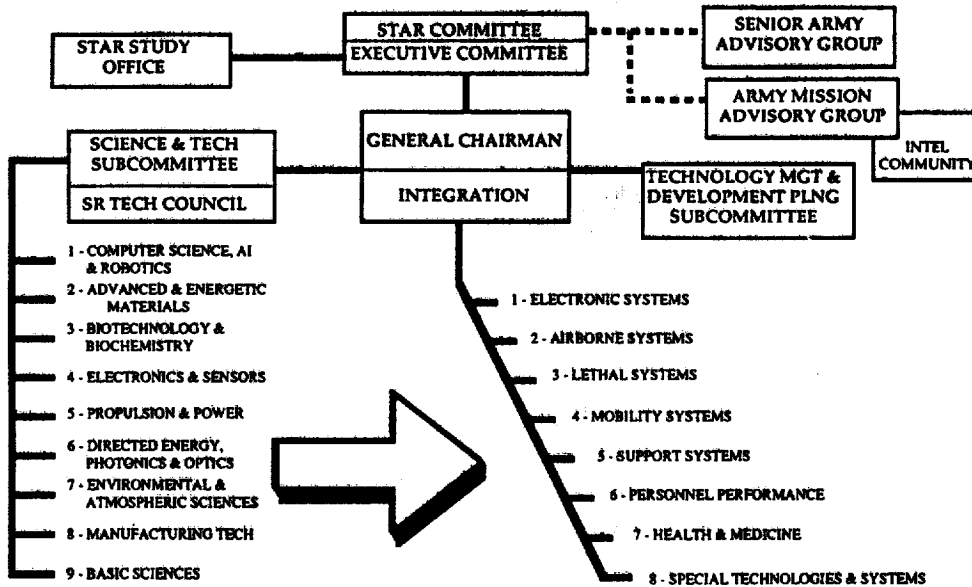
STAR STUDY OFFICE

STAR COMMITTEE

EXECUTIVE COMMITTEE

SENIOR ARMY ADVISORY GROUP

ARMY MISSION ADVISORY GROUP

INTEL COMMUNITY

SCIENCE & TECH SUBCOMMITTEE

SR TECH COUNCIL

GENERAL CHAIRMAN

INTEGRATION

TECHNOLOGY MGT & DEVELOPMENT PLNG SUBCOMMITTEE

1 - COMPUTER SCIENCE, AI & ROBOTICS
2 - ADVANCED & ENERGETIC MATERIALS
3 - BIOTECHNOLOGY & BIOCHEMISTRY
4 - ELECTRONICS & SENSORS
5 - PROPULSION & POWER
6 - DIRECTED ENERGY, PHOTONICS & OPTICS
7 - ENVIRONMENTAL & ATMOSPHERIC SCIENCES
8 - MANUFACTURING TECH
9 - BASIC SCIENCES

1 - ELECTRONIC SYSTEMS
2 - AIRBORNE SYSTEMS
3 - LETHAL SYSTEMS
4 - MOBILITY SYSTEMS
5 - SUPPORT SYSTEMS
6 - PERSONNEL PERFORMANCE
7 - HEALTH & MEDICINE
8 - SPECIAL TECHNOLOGIES & SYSTEMS